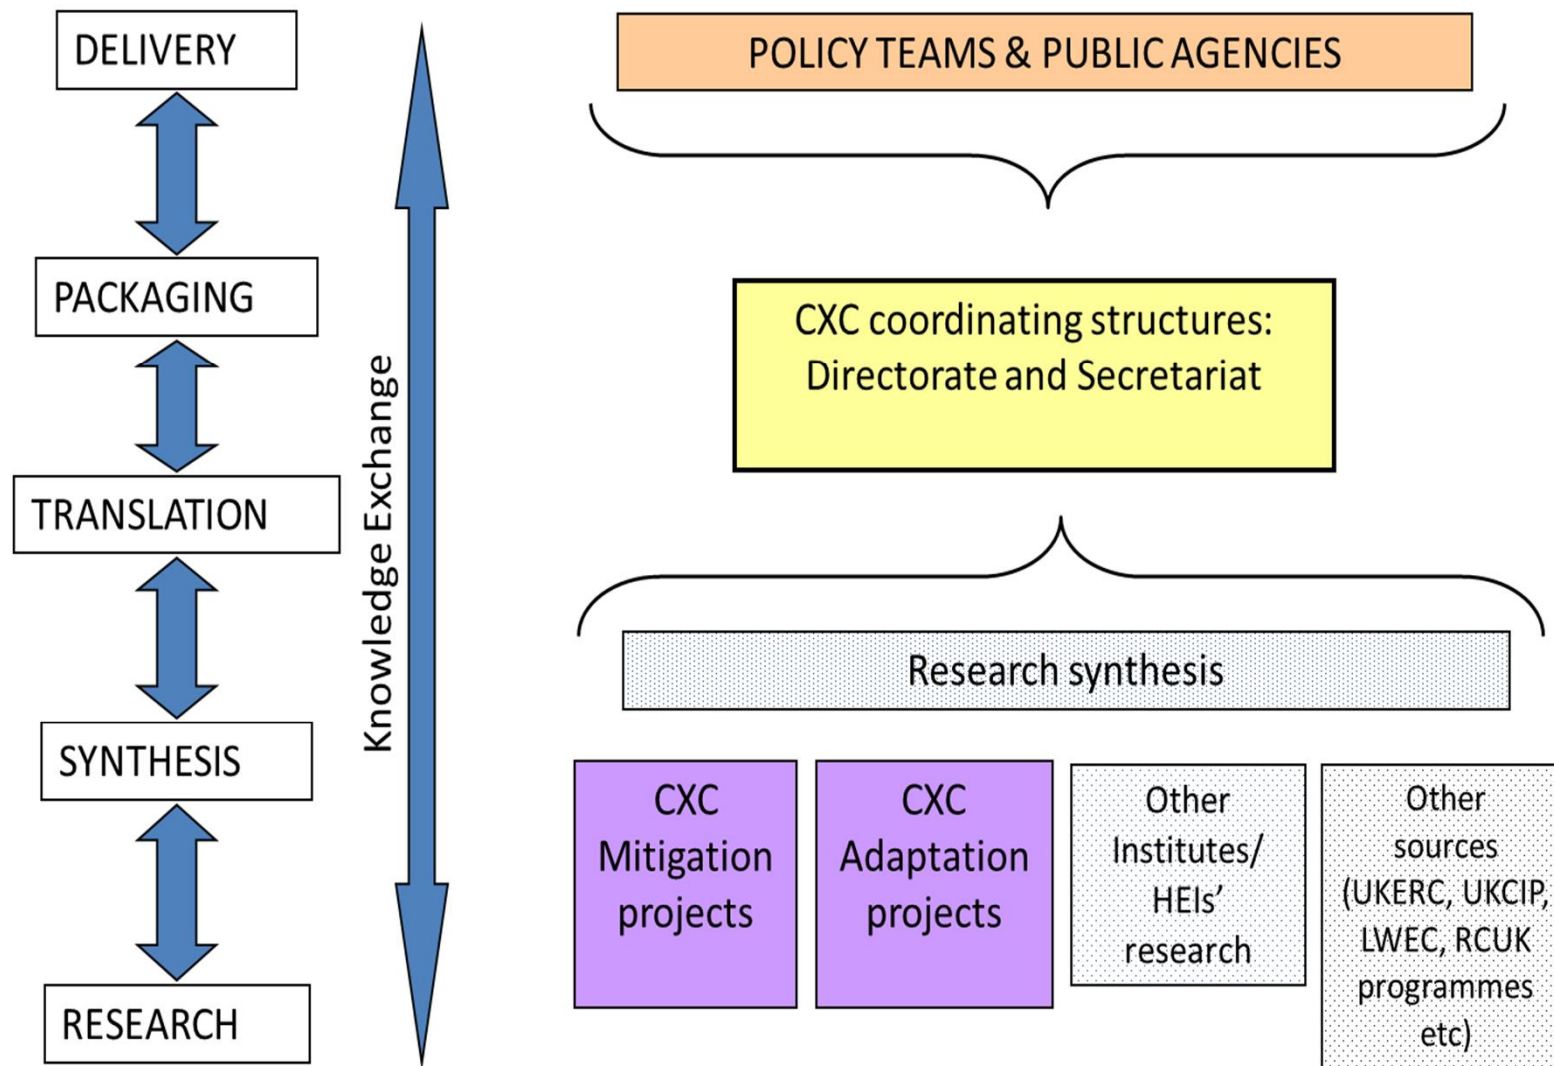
DELIVERY

PACKAGING

TRANSLATION

SYNTHESIS

RESEARCH

Knowledge Exchange

POLICY TEAMS & PUBLIC AGENCIES

CXC coordinating structures: Directorate and Secretariat

Research synthesis

CXC Mitigation projects

CXC Adaptation projects

Other Institutes/ HEIs' research

Other sources (UKERC, UKCIP, LWEC, RCUK programmes etc)